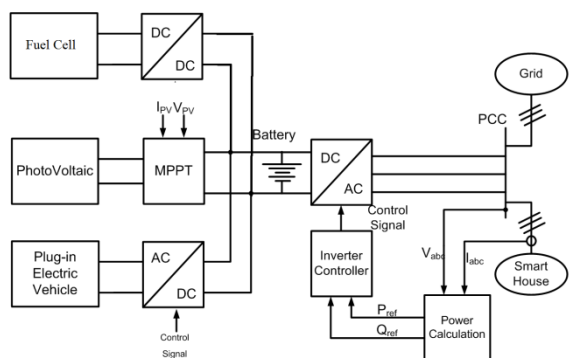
Fuel Cell
DC
DC
$I_{PV}$ $V_{PV}$
PhotoVoltaic
MPPT
Battery
DC
AC
Control Signal
Grid
PCC
Plug-in Electric Vehicle
AC
DC
Control Signal
Inverter Controller
$V_{abc}$
$I_{abc}$
Smart House
$P_{ref}$
$Q_{ref}$
Power Calculation